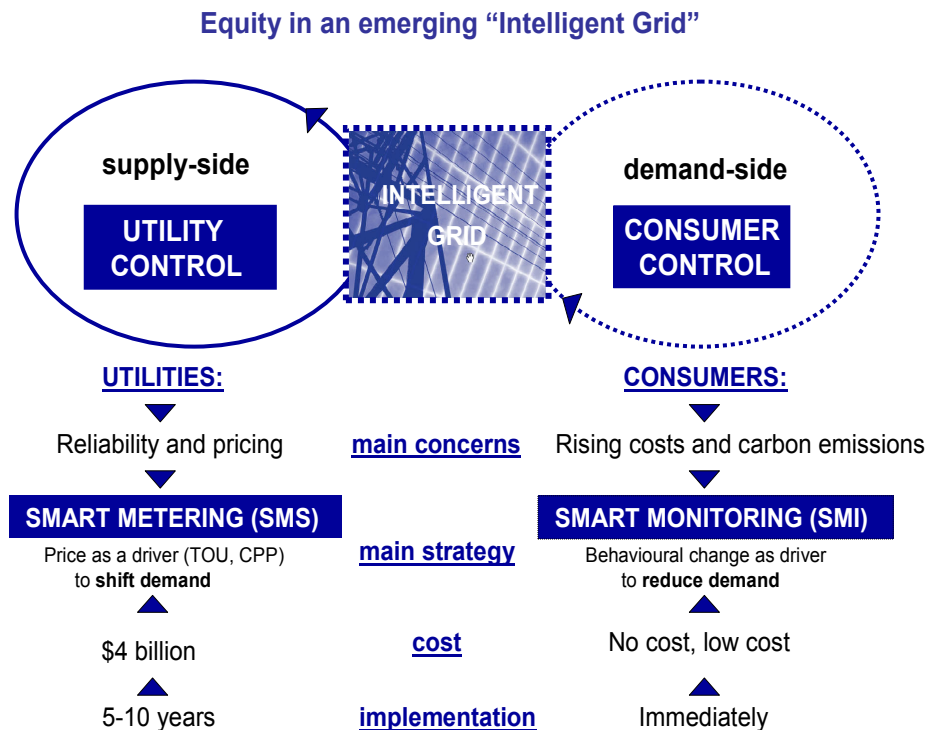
Equity in an emerging "Intelligent Grid"

supply-side

UTILITY CONTROL

INTELLIGENT GRID

demand-side

CONSUMER CONTROL

UTILITIES:

Reliability and pricing

main concerns

CONSUMERS:

Rising costs and carbon emissions

SMART METERING (SMS)

Price as a driver (TOU, CPP) to **shift demand**

main strategy

SMART MONITORING (SMI)

Behavioural change as driver to **reduce demand**

$4 billion

cost

No cost, low cost

5-10 years

implementation

Immediately